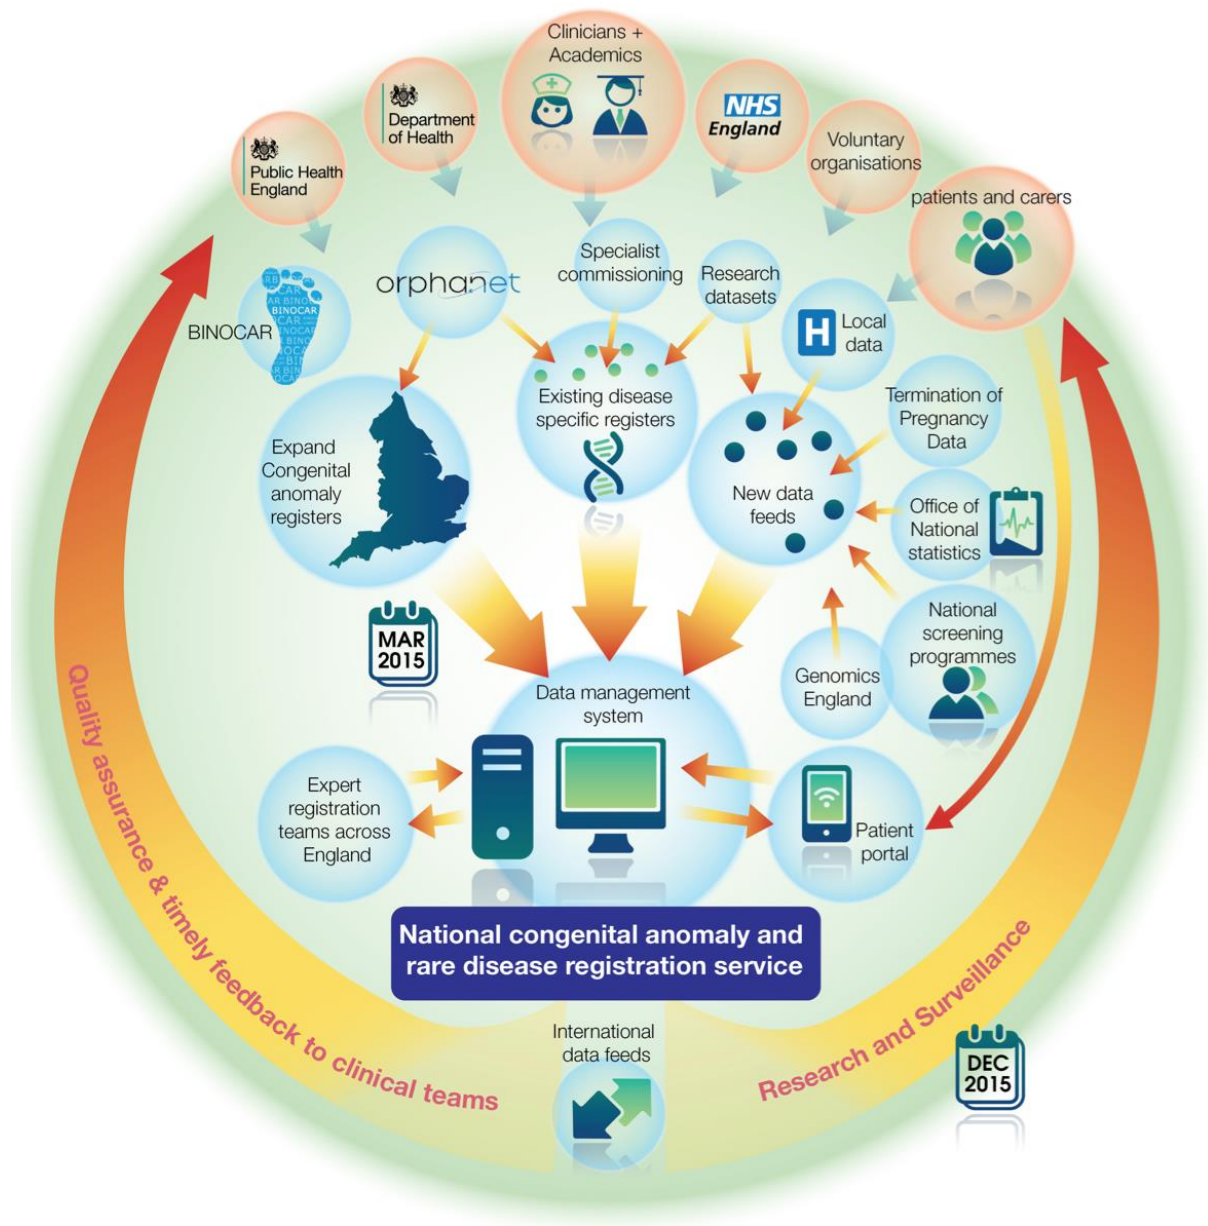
Clinicians + Academics

Department of Health

NHS England

Public Health England

Voluntary organisations

patients and carers

BINOCAR

orphanet

Specialist commissioning

Research datasets

H Local data

Existing disease specific registers

Termination of Pregnancy Data

Expand Congenital anomaly registers

New data feeds

Office of National statistics

MAR 2015

National screening programmes

Genomics England

Data management system

Expert registration teams across England

Patient portal

National congenital anomaly and rare disease registration service

International data feeds

Quality assurance & timely feedback to clinical teams

Research and Surveillance

DEC 2015